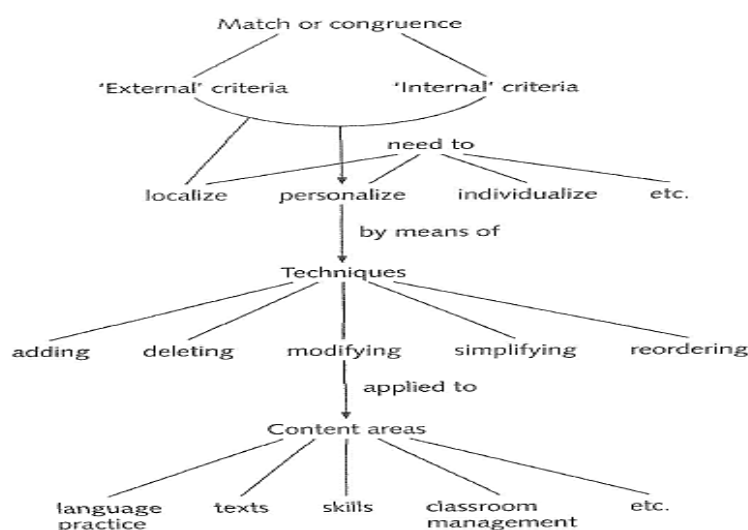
Match or congruence

'External' criteria

'Internal' criteria

need to

localize

personalize

individualize

etc.

by means of

Techniques

adding

deleting

modifying

simplifying

reordering

applied to

Content areas

language practice

texts

skills

classroom management

etc.